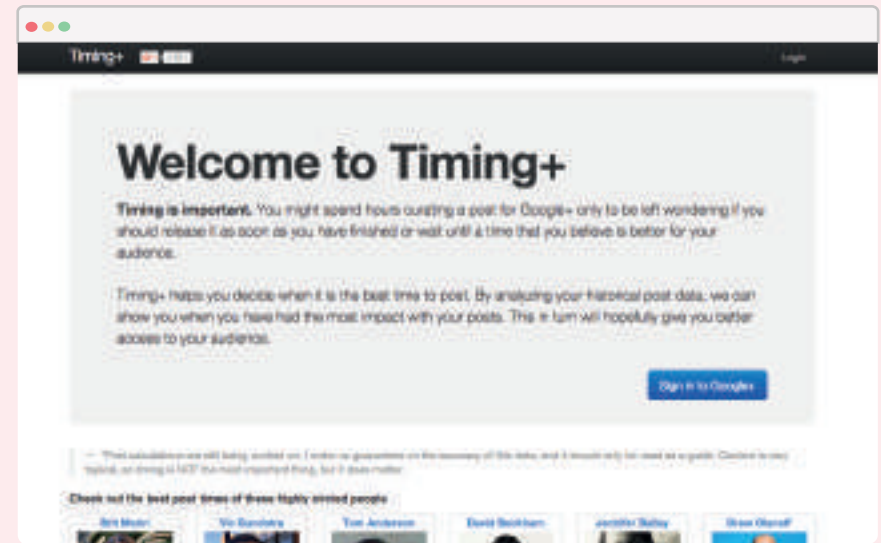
Timing+ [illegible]

Login

Welcome to Timing+

Timing is important. You might spend hours curating a post for Google+ only to be left wondering if you should release it as soon as you have finished or wait until a time that you believe is better for your audience.

Timing+ helps you decide when it is the best time to post. By analyzing your historical post data, we can show you when you have had the most impact with your posts. This in turn will hopefully give you better access to your audience.

Sign in to Google+

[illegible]

Check out the best post times of these highly circled people

Brit Morin | Vic Gundotra | Tom Anderson | David Beckham | Jennifer Bailey | Grace Olorioff